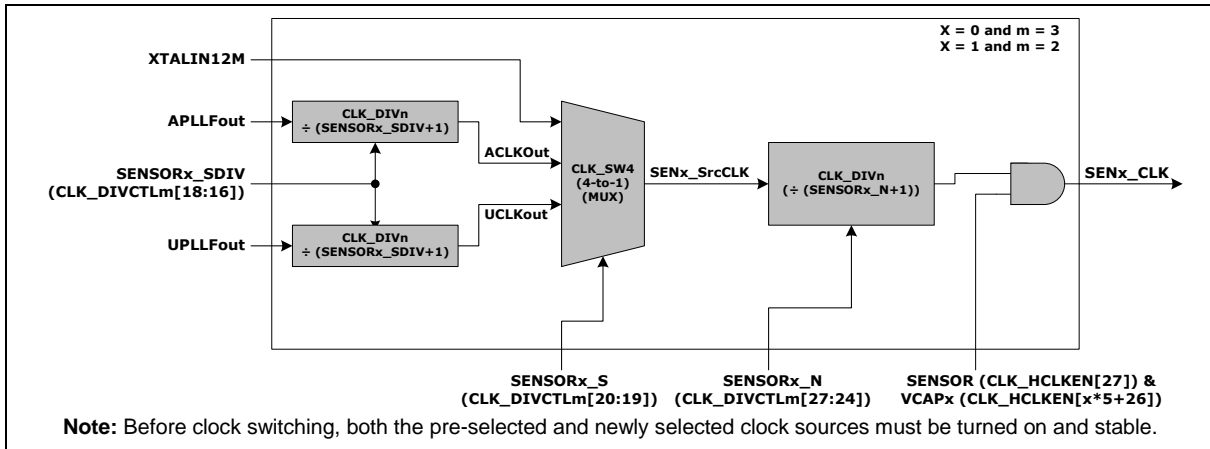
X = 0 and m = 3
X = 1 and m = 2

XTALIN12M

APLLFout

CLK_DIVn
÷ (SENSORx_SDIV+1)

ACLKOut

SENSORx_SDIV
(CLK_DIVCTLm[18:16])

CLK_SW4
(4-to-1)
(MUX)

SENx_SrcCLK

CLK_DIVn
(÷ (SENSORx_N+1))

SENx_CLK

UCLKout

UPLLFout

CLK_DIVn
÷ (SENSORx_SDIV+1)

SENSORx_S
(CLK_DIVCTLm[20:19])

SENSORx_N
(CLK_DIVCTLm[27:24])

SENSOR (CLK_HCLKEN[27]) &
VCAPx (CLK_HCLKEN[x*5+26])

**Note:** Before clock switching, both the pre-selected and newly selected clock sources must be turned on and stable.